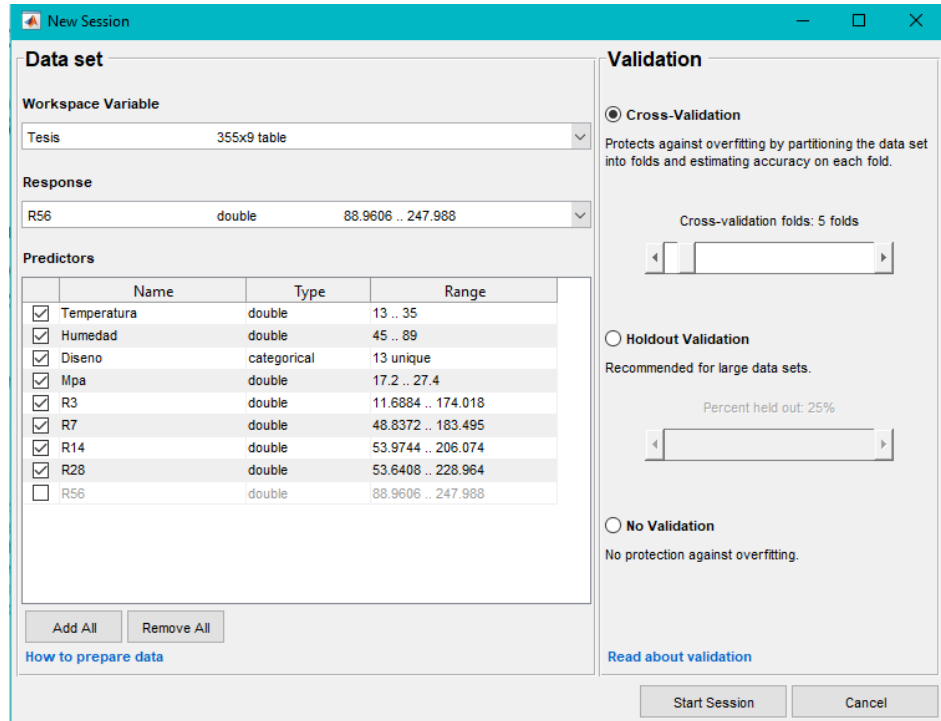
New Session

Data set

Workspace Variable

Tesis 355x9 table

Response

R56 double 88.9606 .. 247.988

Predictors

| | Name | Type | Range |
|---|---|---|---|
| ☑ | Temperatura | double | 13 .. 35 |
| ☑ | Humedad | double | 45 .. 89 |
| ☑ | Diseno | categorical | 13 unique |
| ☑ | Mpa | double | 17.2 .. 27.4 |
| ☑ | R3 | double | 11.6884 .. 174.018 |
| ☑ | R7 | double | 48.8372 .. 183.495 |
| ☑ | R14 | double | 53.9744 .. 206.074 |
| ☑ | R28 | double | 53.6408 .. 228.964 |
| ☐ | R56 | double | 88.9606 .. 247.988 |

Add All Remove All

How to prepare data

Validation

Cross-Validation

Protects against overfitting by partitioning the data set into folds and estimating accuracy on each fold.

Cross-validation folds: 5 folds

Holdout Validation

Recommended for large data sets.

Percent held out: 25%

No Validation

No protection against overfitting.

Read about validation

Start Session Cancel